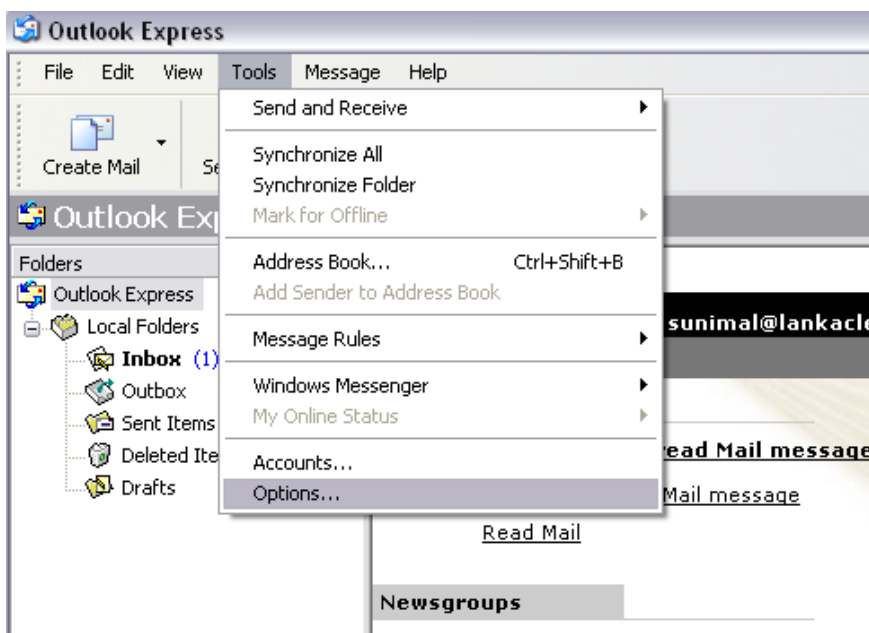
Outlook Express

File Edit View Tools Message Help

Create Mail Se

Outlook Ex

Folders

Outlook Express

Local Folders

Inbox (1)

Outbox

Sent Items

Deleted Ite

Drafts

Send and Receive

Synchronize All

Synchronize Folder

Mark for Offline

Address Book... Ctrl+Shift+B

Add Sender to Address Book

Message Rules

Windows Messenger

My Online Status

Accounts...

Options...

sunimal@lankacl

ead Mail message

Mail message

Read Mail

Newsgroups